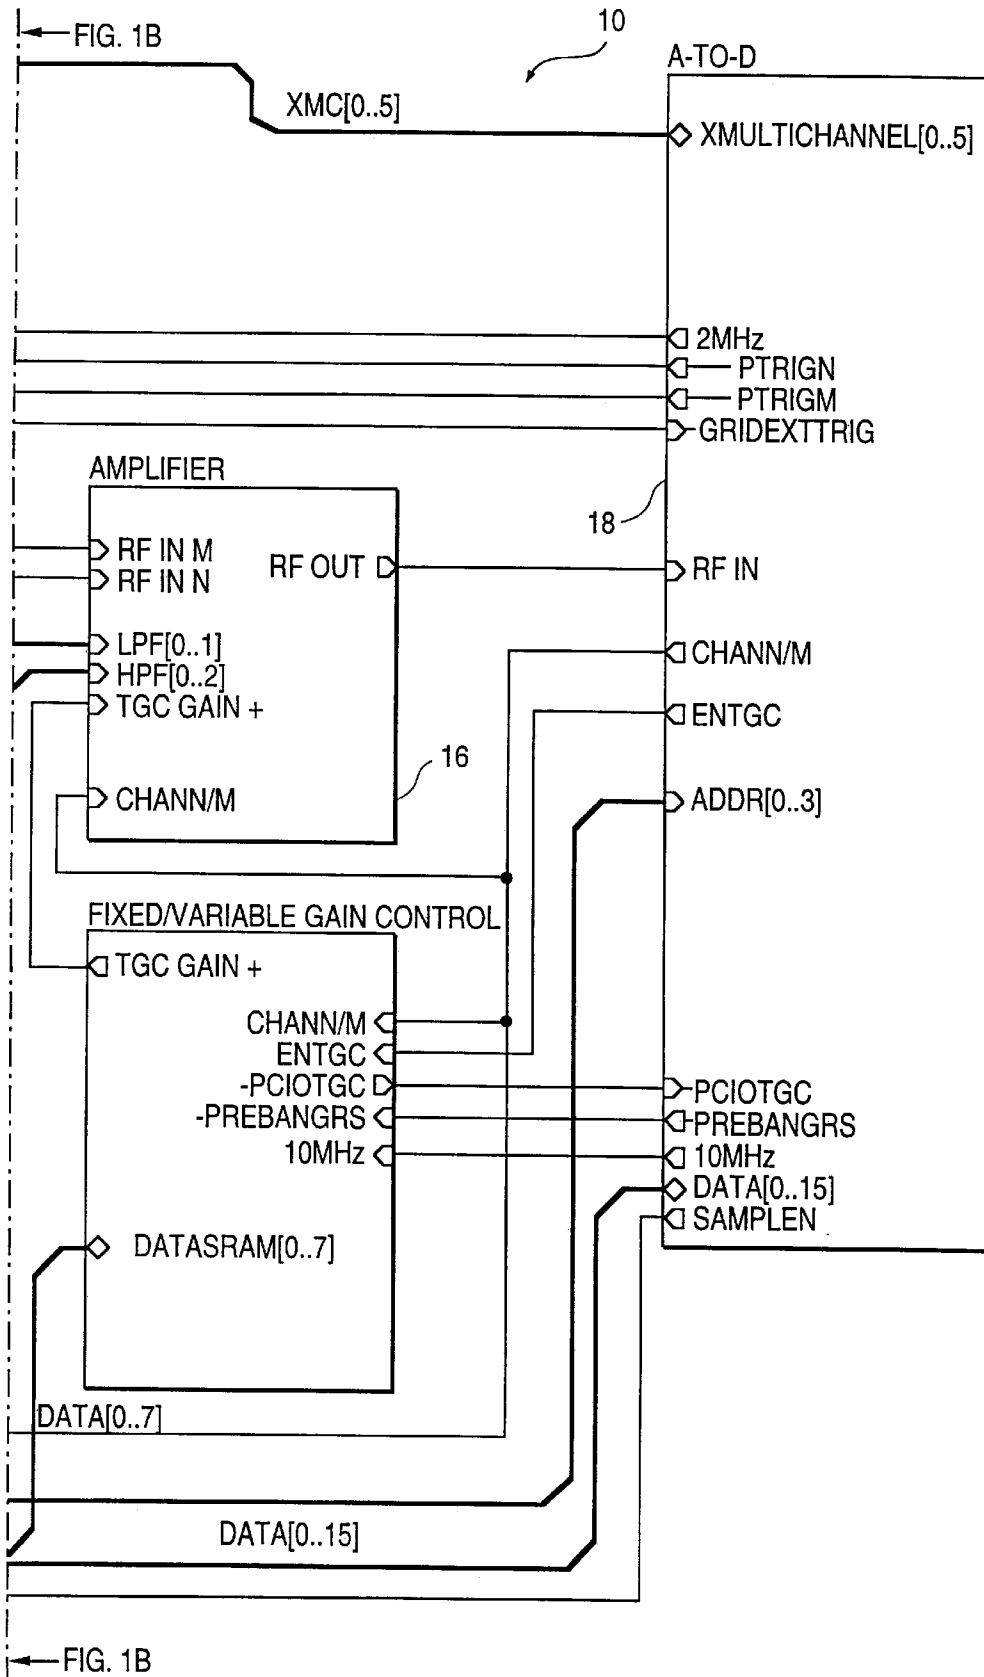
FIG. 1B

10

A-TO-D

XMC[0..5]

XMULTICHANNEL[0..5]

2MHz
PTRIGN
PTRIGM
GRIDEXTTRIG

AMPLIFIER

18

RF IN M
RF IN N
RF OUT
RF IN

LPF[0..1]
HPF[0..2]
TGC GAIN +
CHANN/M
ENTGC

16

CHANN/M
ADDR[0..3]

FIXED/VARIABLE GAIN CONTROL

TGC GAIN +

CHANN/M
ENTGC
-PCIOTGC
-PREBANGRS
10MHz

PCIOTGC
PREBANGRS
10MHz
DATA[0..15]
SAMPLEN

DATASRAM[0..7]

DATA[0..7]

DATA[0..15]

FIG. 1B